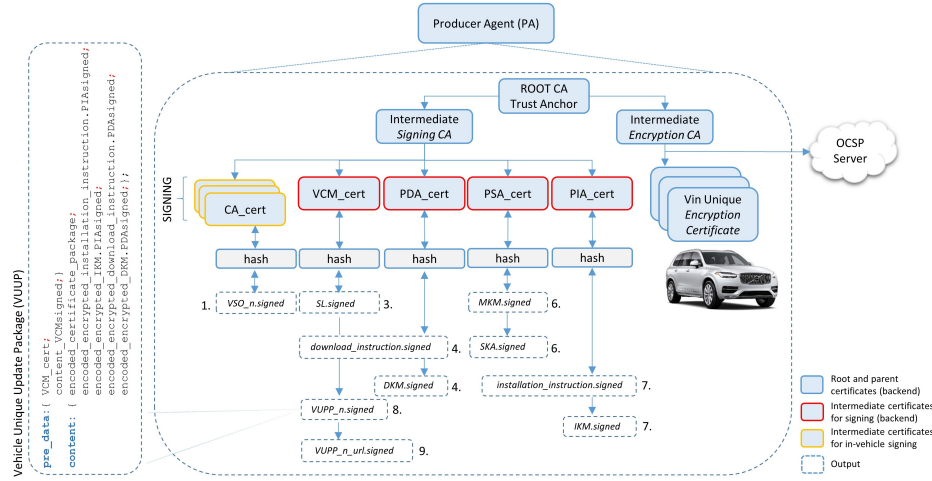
Vehicle Unique Update Package (VUUP)

pre_data:{ VCM_cert;
content_VCMsigned;}
content: { encoded_certificate_package;
encoded_encrypted_installation_instruction.PIAsigned;
encoded_encrypted_IKM.PIAsigned;
encoded_encrypted_download_instruction.PDAsigned;
encoded_encrypted_DKM.PDAsigned;};

Producer Agent (PA)

ROOT CA
Trust Anchor

Intermediate
Signing CA

Intermediate
Encryption CA

OCSP
Server

SIGNING

CA_cert

VCM_cert

PDA_cert

PSA_cert

PIA_cert

Vin Unique
Encryption
Certificate

hash

hash

hash

hash

hash

1. VSO_n.signed

SL.signed 3.

MKM.signed 6.

SKA.signed 6.

download_instruction.signed 4.

DKM.signed 4.

installation_instruction.signed 7.

IKM.signed 7.

VUPP_n.signed 8.

VUPP_n_url.signed 9.

Root and parent certificates (backend)

Intermediate certificates for signing (backend)

Intermediate certificates for in-vehicle signing

Output